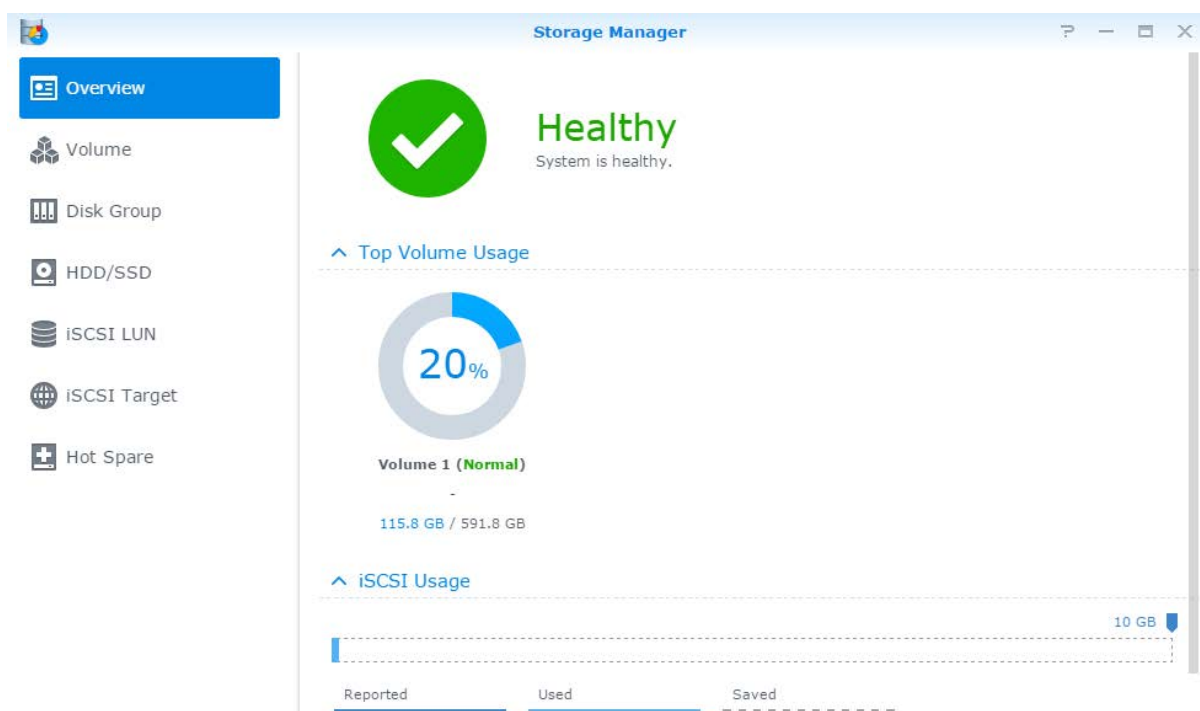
Storage Manager

Overview
Volume
Disk Group
HDD/SSD
iSCSI LUN
iSCSI Target
Hot Spare

Healthy
System is healthy.

Top Volume Usage

20%

Volume 1 (Normal)
-
115.8 GB / 591.8 GB

iSCSI Usage

10 GB

Reported
Used
Saved